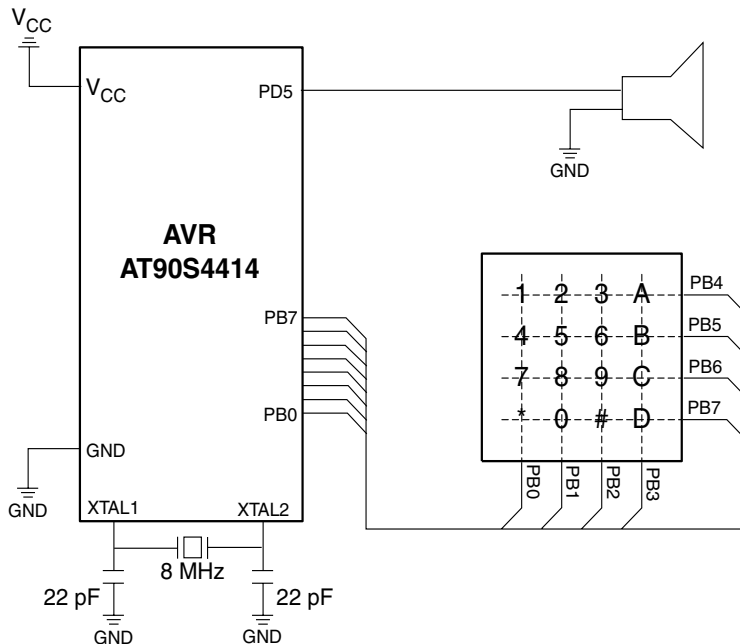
$V_{CC}$

$V_{CC}$

PD5

GND

AVR
AT90S4414

PB7

PB0

GND

GND

XTAL1

XTAL2

8 MHz

22 pF

22 pF

GND

GND

| 1 | 2 | 3 | A |
|---|---|---|---|
| 4 | 5 | 6 | B |
| 7 | 8 | 9 | C |
| * | 0 | # | D |

PB4
PB5
PB6
PB7

PB0 PB1 PB2 PB3